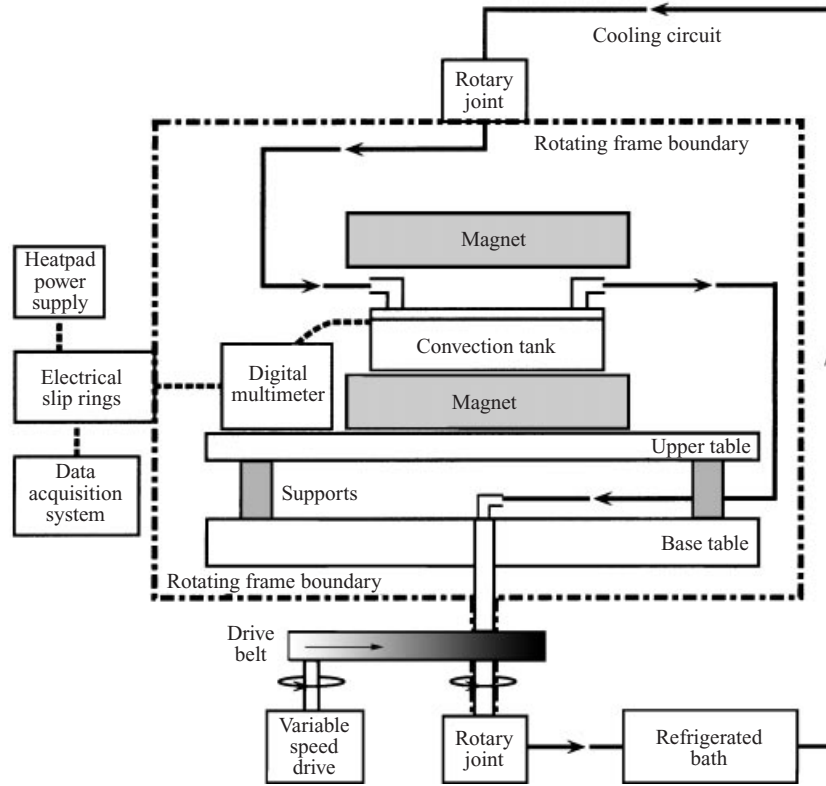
Cooling circuit

Rotary joint

Rotating frame boundary

Magnet

Heatpad power supply

Convection tank

Digital multimeter

Electrical slip rings

Magnet

Upper table

Supports

Data acquisition system

Base table

Rotating frame boundary

Drive belt

Variable speed drive

Rotary joint

Refrigerated bath